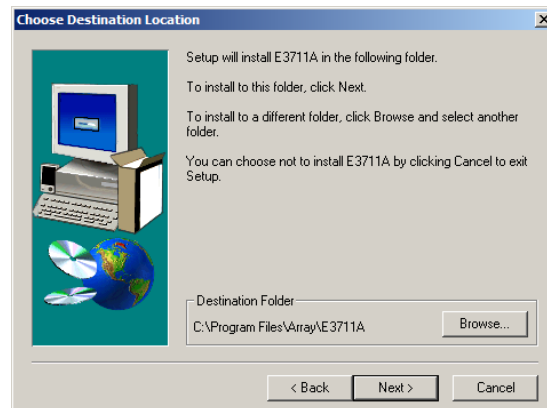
Choose Destination Location

Setup will install E3711A in the following folder.

To install to this folder, click Next.

To install to a different folder, click Browse and select another folder.

You can choose not to install E3711A by clicking Cancel to exit Setup.

Destination Folder

C:\Program Files\Array\E3711A

Browse...

< Back

Next >

Cancel